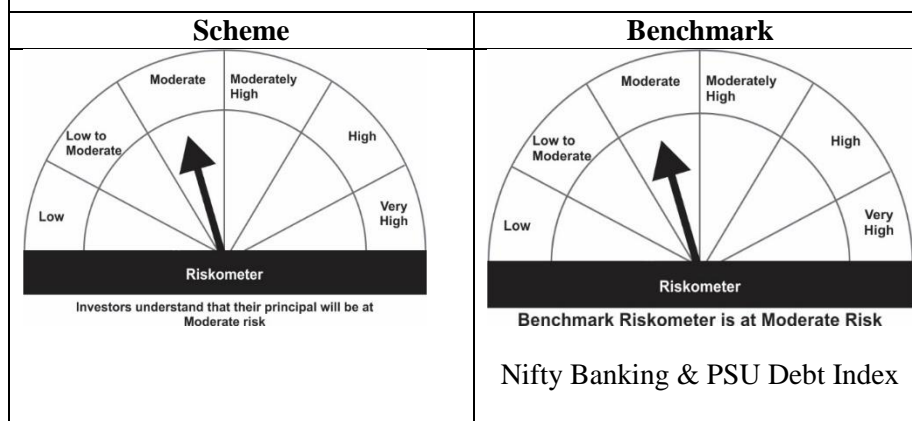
| Scheme | Benchmark |
|---|---|
| Moderate<br>Moderately High<br>Low to Moderate<br>High<br>Low<br>Very High<br>Riskometer<br>Investors understand that their principal will be at Moderate risk | Moderate<br>Moderately High<br>Low to Moderate<br>High<br>Low<br>Very High<br>Riskometer<br>Benchmark Riskometer is at Moderate Risk<br>Nifty Banking & PSU Debt Index |